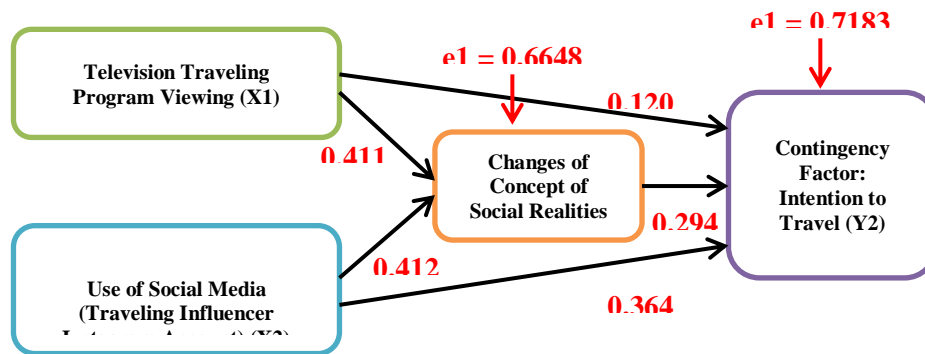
Television Traveling Program Viewing (X1)

e1 = 0.6648

e1 = 0.7183

0.120

0.411

Changes of Concept of Social Realities

Contingency Factor: Intention to Travel (Y2)

0.294

Use of Social Media (Traveling Influencer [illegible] (X2)

0.412

0.364